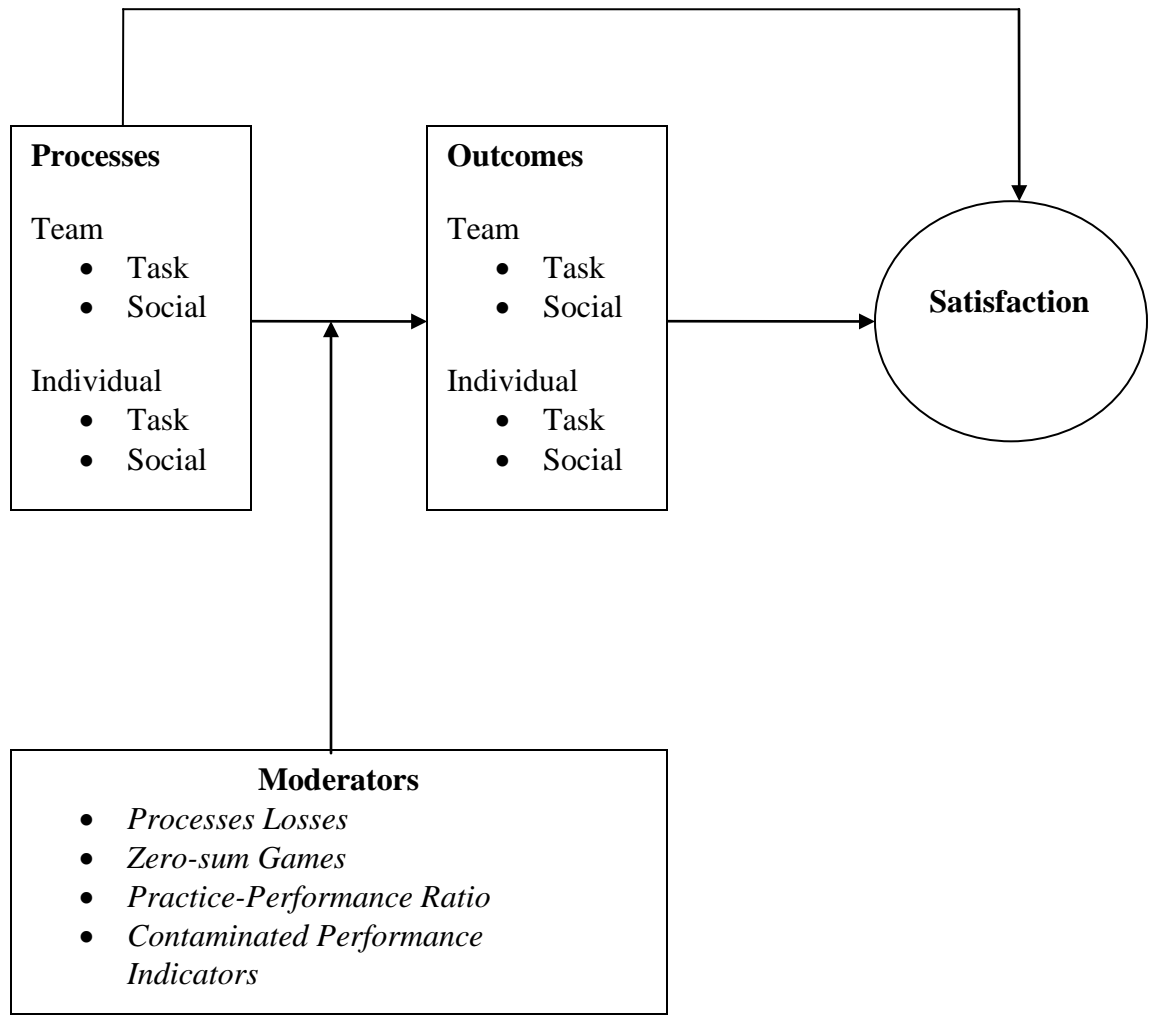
**Processes**

Team
- Task
- Social

Individual
- Task
- Social

**Outcomes**

Team
- Task
- Social

Individual
- Task
- Social

**Satisfaction**

**Moderators**
- *Processes Losses*
- *Zero-sum Games*
- *Practice-Performance Ratio*
- *Contaminated Performance Indicators*